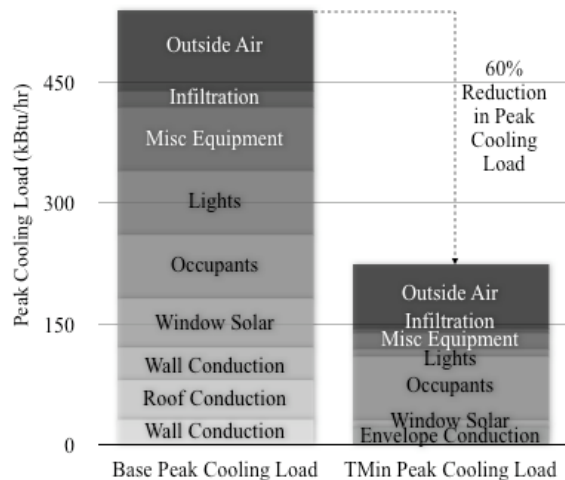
Peak Cooling Load (kBtu/hr)

450
300
150
0

Outside Air
Infiltration
Misc Equipment
Lights
Occupants
Window Solar
Wall Conduction
Roof Conduction
Wall Conduction

60% Reduction in Peak Cooling Load

Outside Air
Infiltration
Misc Equipment
Lights
Occupants
Window Solar
Envelope Conduction

Base Peak Cooling Load
TMin Peak Cooling Load